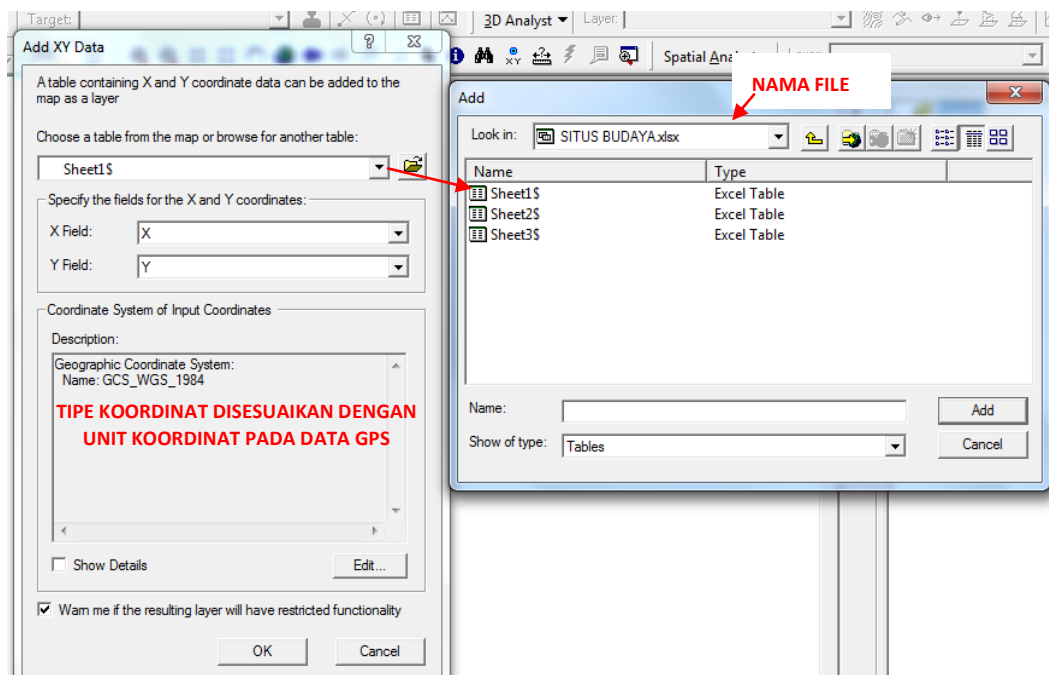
Target:
3D Analyst ▾ Layer:
Spatial Ana

Add XY Data
?
A table containing X and Y coordinate data can be added to the map as a layer
Choose a table from the map or browse for another table:
Sheet1$
Specify the fields for the X and Y coordinates:
X Field: X
Y Field: Y
Coordinate System of Input Coordinates
Description:
Geographic Coordinate System:
Name: GCS_WGS_1984
TIPE KOORDINAT DISESUAIKAN DENGAN UNIT KOORDINAT PADA DATA GPS
Show Details
Edit...
Warn me if the resulting layer will have restricted functionality
OK
Cancel

NAMA FILE
Add
Look in: SITUS BUDAYA.xlsx

| Name | Type |
|---|---|
| Sheet1$ | Excel Table |
| Sheet2$ | Excel Table |
| Sheet3$ | Excel Table |

Name:
Add
Show of type: Tables
Cancel